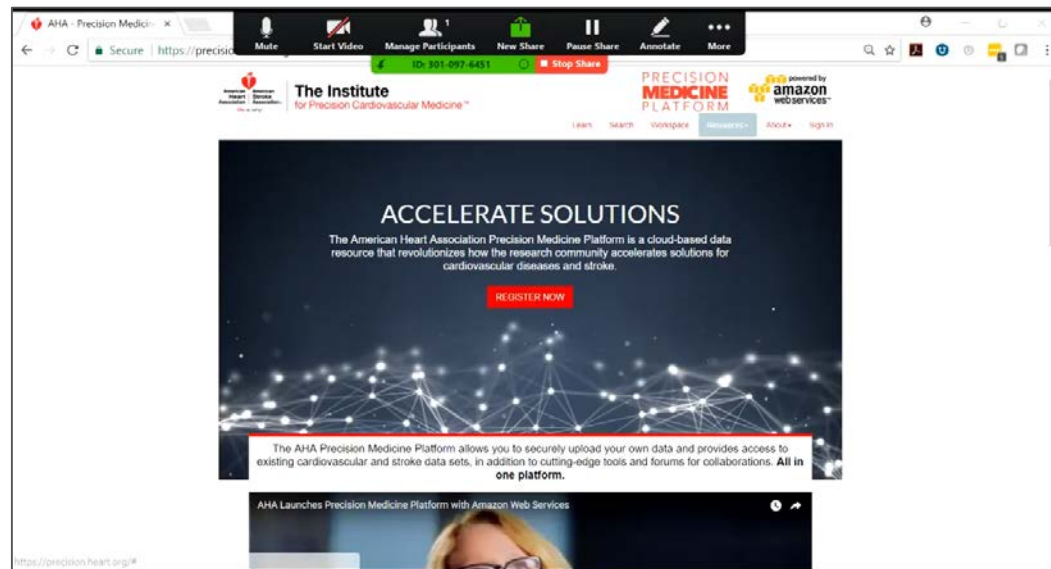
AHA - Precision Medicin ×

Mute

Start Video

Manage Participants 1

New Share

Pause Share

Annotate

More

Secure | https://precisio

ID: 301-097-6451

Stop Share

American Heart Association | American Stroke Association

The Institute
for Precision Cardiovascular Medicine™

PRECISION
MEDICINE
PLATFORM

powered by
amazon
web services™

Learn Search Workspace Resources▾ About▾ Sign In

ACCELERATE SOLUTIONS

The American Heart Association Precision Medicine Platform is a cloud-based data resource that revolutionizes how the research community accelerates solutions for cardiovascular diseases and stroke.

REGISTER NOW

The AHA Precision Medicine Platform allows you to securely upload your own data and provides access to existing cardiovascular and stroke data sets, in addition to cutting-edge tools and forums for collaborations. **All in one platform.**

AHA Launches Precision Medicine Platform with Amazon Web Services

https://precision.heart.org/#